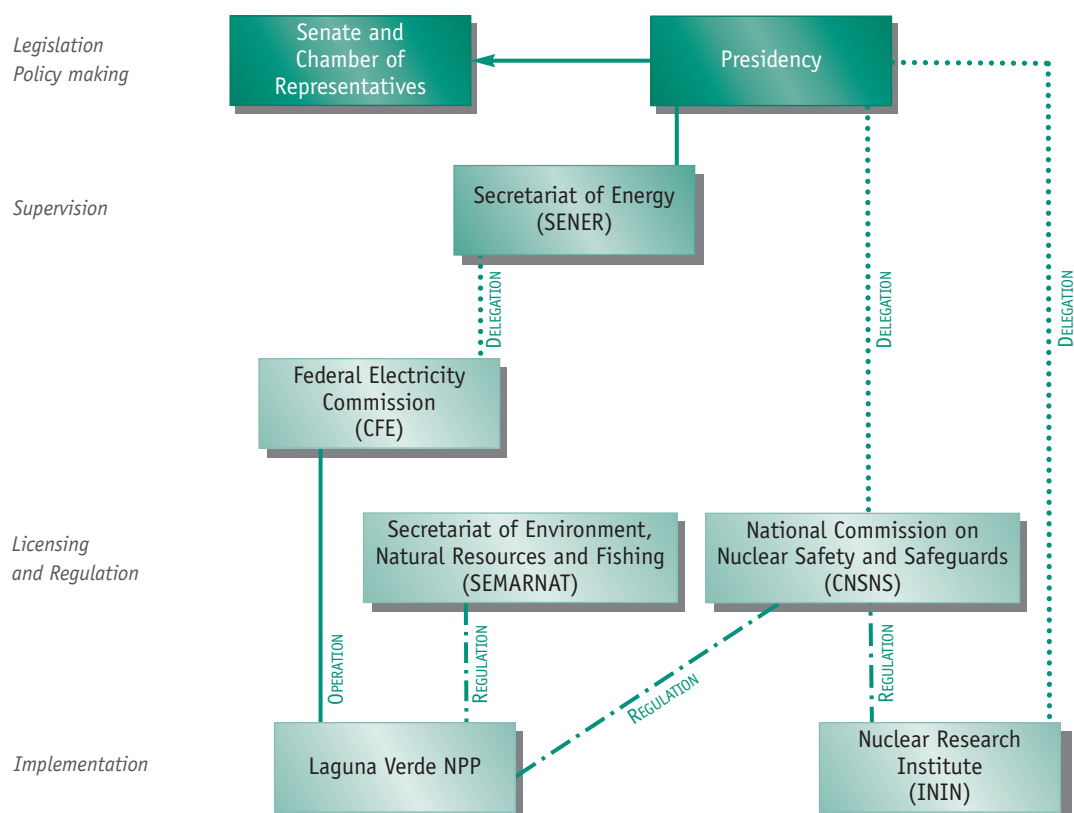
Legislation
Policy making

Senate and Chamber of Representatives

Presidency

Supervision

Secretariat of Energy (SENER)

Delegation

Delegation

Delegation

Federal Electricity Commission (CFE)

Licensing and Regulation

Secretariat of Environment, Natural Resources and Fishing (SEMARNAT)

National Commission on Nuclear Safety and Safeguards (CNSNS)

Operation

Regulation

Regulation

Regulation

Implementation

Laguna Verde NPP

Nuclear Research Institute (ININ)